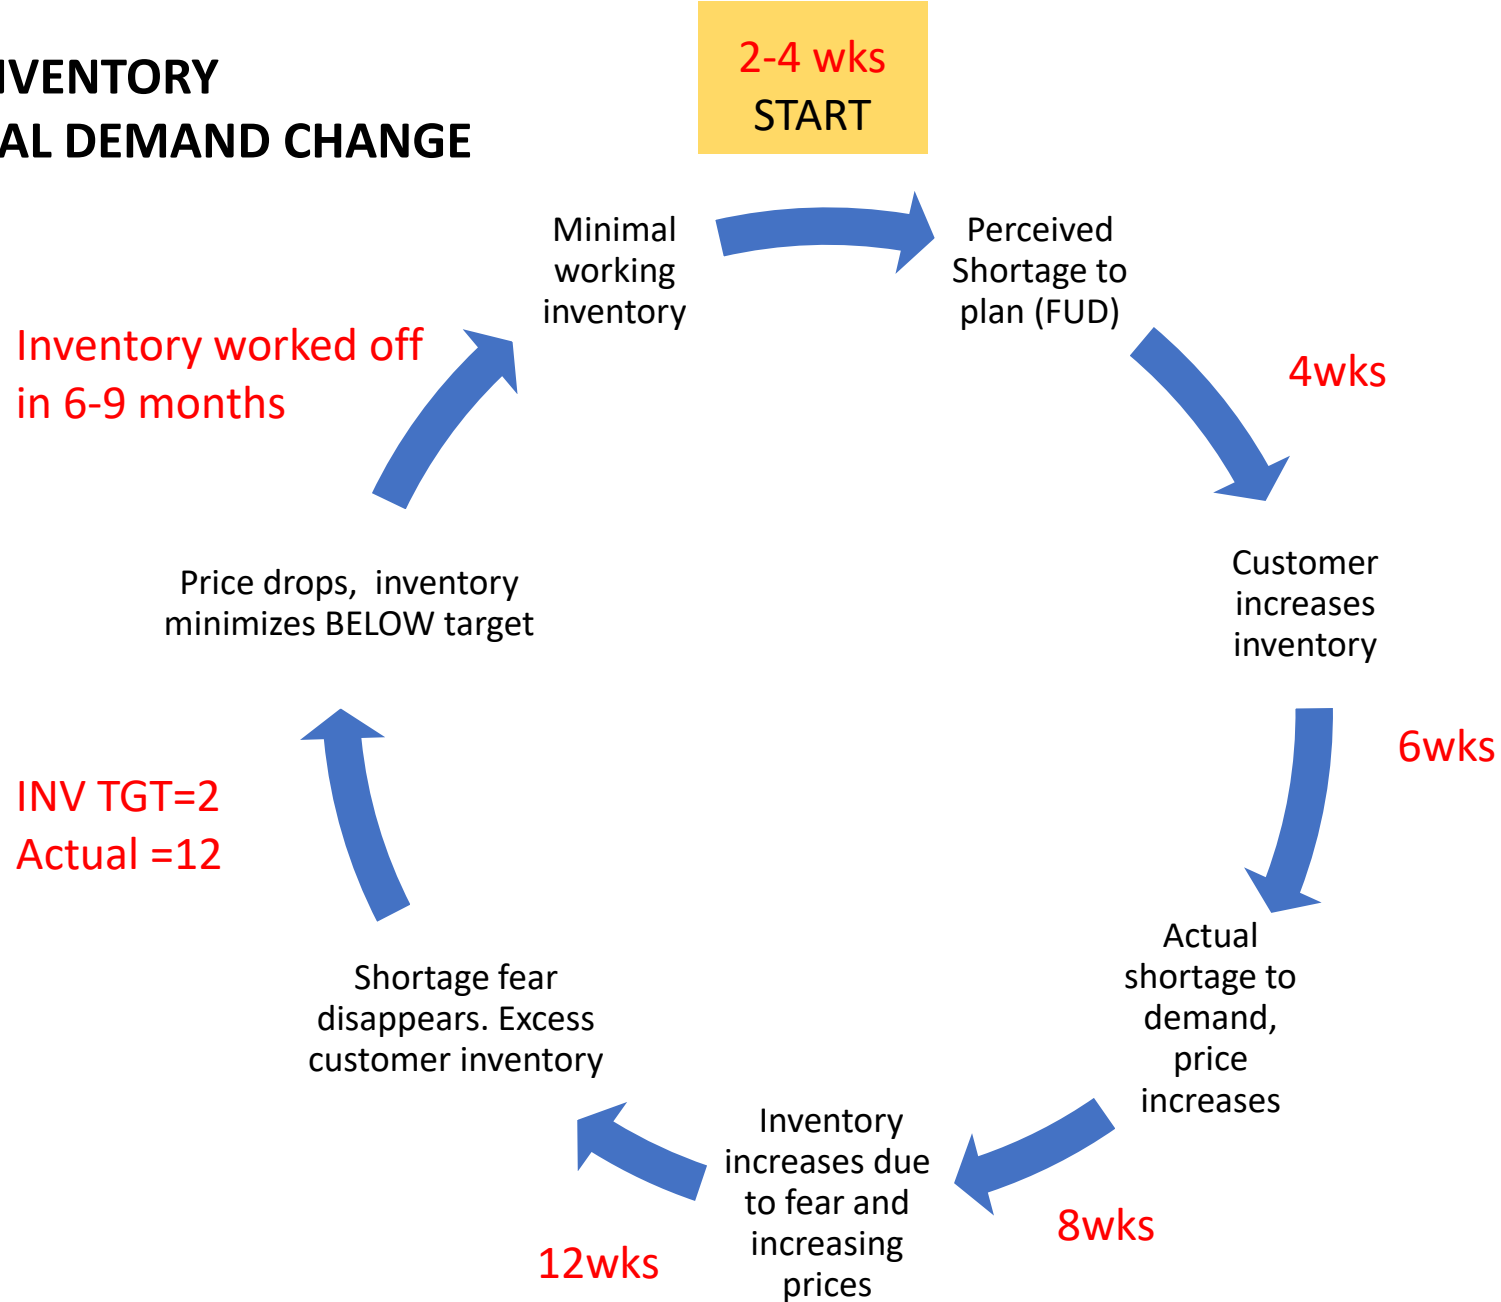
IVENTORY
AL DEMAND CHANGE

2-4 wks
START

Minimal working inventory

Perceived Shortage to plan (FUD)

4wks

Customer increases inventory

6wks

Actual shortage to demand, price increases

8wks

Inventory increases due to fear and increasing prices

12wks

Shortage fear disappears. Excess customer inventory

INV TGT=2
Actual =12

Price drops, inventory minimizes BELOW target

Inventory worked off in 6-9 months